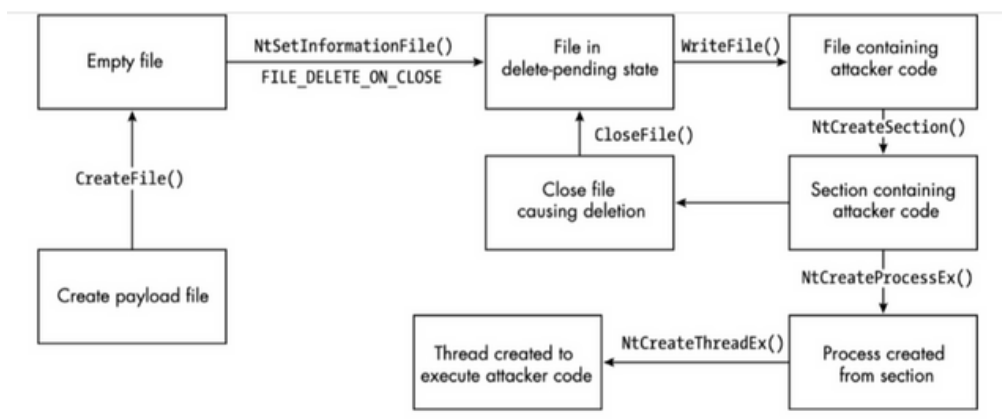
Empty file

NtSetInformationFile()
FILE_DELETE_ON_CLOSE

File in delete-pending state

WriteFile()

File containing attacker code

CreateFile()

CloseFile()

NtCreateSection()

Close file causing deletion

Section containing attacker code

Create payload file

NtCreateProcessEx()

NtCreateThreadEx()

Thread created to execute attacker code

Process created from section